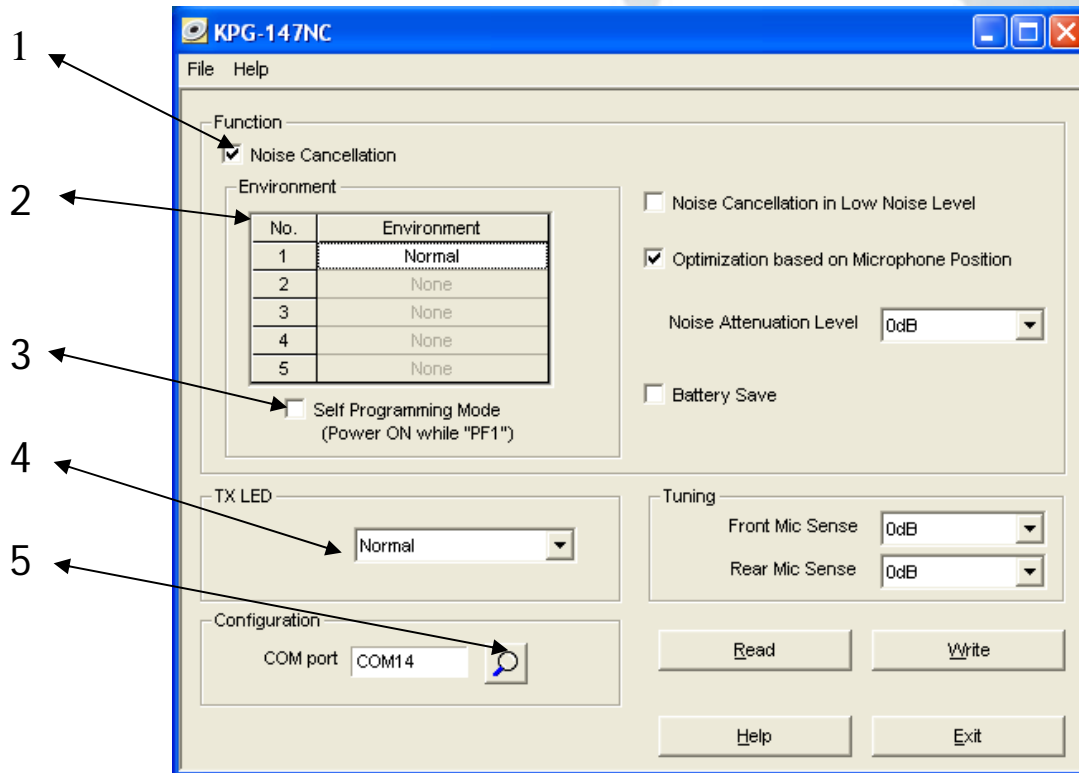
1
2
3
4
5

KPG-147NC

File Help

Function

Noise Cancellation

Environment

| No. | Environment |
|---|---|
| 1 | Normal |
| 2 | None |
| 3 | None |
| 4 | None |
| 5 | None |

Self Programming Mode (Power ON while "PF1")

Noise Cancellation in Low Noise Level

Optimization based on Microphone Position

Noise Attenuation Level 0dB

Battery Save

TX LED

Normal

Tuning

Front Mic Sense 0dB

Rear Mic Sense 0dB

Configuration

COM port COM14

Read

Write

Help

Exit